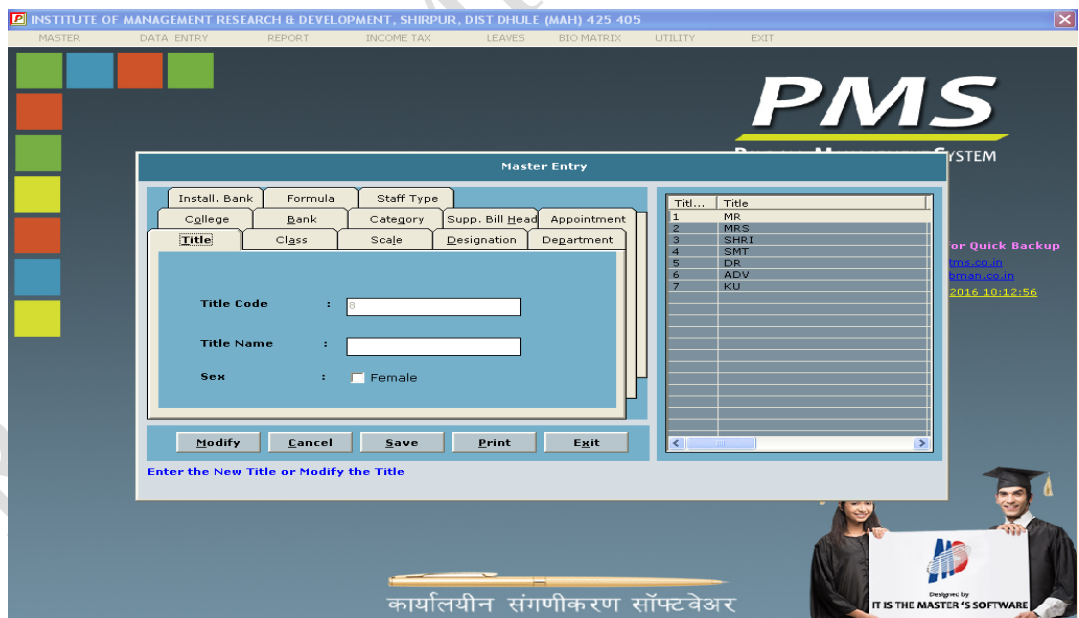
INSTITUTE OF MANAGEMENT RESEARCH & DEVELOPMENT, SHIRPUR, DIST DHULE (MAH) 425 405

MASTER DATA ENTRY REPORT INCOME TAX LEAVES BIO MATRIX UTILITY EXIT

PMS

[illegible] SYSTEM

Master Entry

Install. Bank Formula Staff Type
College Bank Category Supp. Bill Head Appointment
Title Class Scale Designation Department

Title Code : 8

Title Name :

Sex : Female

| Titl... | Title |
|---|---|
| 1 | MR |
| 2 | MRS |
| 3 | SHRI |
| 4 | SMT |
| 5 | DR |
| 6 | ADV |
| 7 | KU |

Modify Cancel Save Print Exit

Enter the New Title or Modify the Title

or Quick Backup
tms.co.in
bman.co.in
2016 10:12:56

कार्यालयीन संगणीकरण सॉफ्टवेअर

Designed by
IT IS THE MASTER'S SOFTWARE